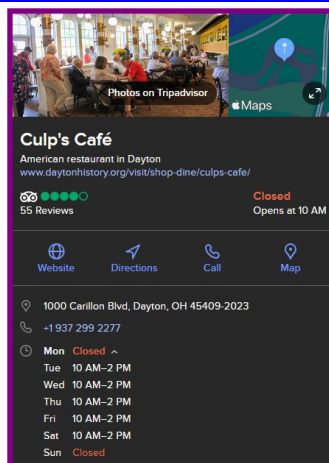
Photos on Tripadvisor

Maps

Culp's Café

American restaurant in Dayton

www.daytonhistory.org/visit/shop-dine/culps-cafe/

55 Reviews

Closed

Opens at 10 AM

Website

Directions

Call

Map

1000 Carillon Blvd, Dayton, OH 45409-2023

+1 937 299 2277

Mon Closed

Tue 10 AM–2 PM

Wed 10 AM–2 PM

Thu 10 AM–2 PM

Fri 10 AM–2 PM

Sat 10 AM–2 PM

Sun Closed